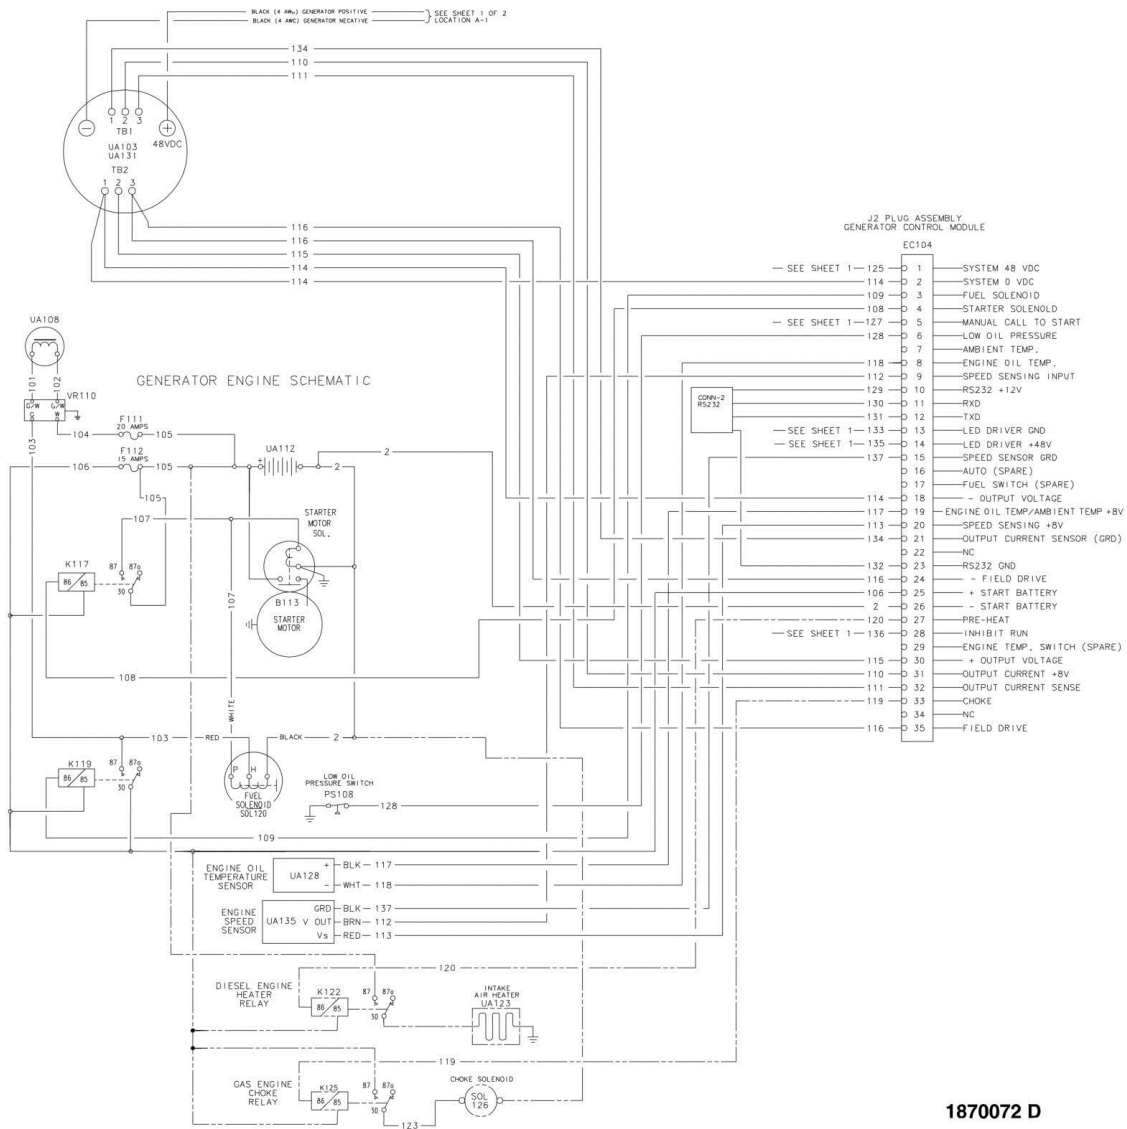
BLACK (4 AWG) GENERATOR POSITIVE
BLACK (4 AWG) GENERATOR NEGATIVE
SEE SHEET 1 OF 2
LOCATION A-1

134
110
111

1 2 3
TB1
48VDC
UA103
UA131
TB2
1 2 3

116
116
115
114
114

J2 PLUG ASSEMBLY
GENERATOR CONTROL MODULE
EC104

| Wire | Pin | Function |
|---|---|---|
| SEE SHEET 1—125 | 1 | SYSTEM 48 VDC |
| 114 | 2 | SYSTEM 0 VDC |
| 109 | 3 | FUEL SOLENOID |
| 108 | 4 | STARTER SOLENOLD |
| SEE SHEET 1—127 | 5 | MANUAL CALL TO START |
| 128 | 6 | LOW OIL PRESSURE |
| | 7 | AMBIENT TEMP. |
| 118 | 8 | ENGINE OIL TEMP. |
| 112 | 9 | SPEED SENSING INPUT |
| 129 | 10 | RS232 +12V |
| 130 | 11 | RXD |
| 131 | 12 | TXD |
| SEE SHEET 1—133 | 13 | LED DRIVER GND |
| SEE SHEET 1—135 | 14 | LED DRIVER +48V |
| 137 | 15 | SPEED SENSOR GRD |
| | 16 | AUTO (SPARE) |
| | 17 | FUEL SWITCH (SPARE) |
| 114 | 18 | - OUTPUT VOLTAGE |
| 117 | 19 | ENGINE OIL TEMP/AMBIENT TEMP +8V |
| 113 | 20 | SPEED SENSING +8V |
| 134 | 21 | OUTPUT CURRENT SENSOR (GRD) |
| | 22 | NC |
| 132 | 23 | RS232 GND |
| 116 | 24 | - FIELD DRIVE |
| 106 | 25 | + START BATTERY |
| 2 | 26 | - START BATTERY |
| 120 | 27 | PRE-HEAT |
| SEE SHEET 1—136 | 28 | INHIBIT RUN |
| | 29 | ENGINE TEMP. SWITCH (SPARE) |
| 115 | 30 | + OUTPUT VOLTAGE |
| 110 | 31 | OUTPUT CURRENT +8V |
| 111 | 32 | OUTPUT CURRENT SENSE |
| 119 | 33 | CHOKE |
| | 34 | NC |
| 116 | 35 | FIELD DRIVE |

CONN-2
RS232

UA108
101 102
VR110
G/W G/W
S W
103
104
F111
20 AMPS
105
106
F112
15 AMPS
105
105
UA112
2
2
GENERATOR ENGINE SCHEMATIC
107
K117
86 85
87 87a
30
STARTER
MOTOR
SOL.
B113
STARTER
MOTOR
107
108
WHITE
K119
86 85
87 87a
30
103
RED
BLACK
2
P H
FUEL
SOLENOID
SOL120
LOW OIL
PRESSURE SWITCH
PS108
128
109
ENGINE OIL
TEMPERATURE
SENSOR
UA128
+ BLK — 117
- WHT — 118
ENGINE
SPEED
SENSOR
UA135 V
GRD BLK — 137
OUT BRN — 112
Vs RED — 113
120
DIESEL ENGINE
HEATER
RELAY
K122
86 85
87 87a
30
INTAKE
AIR HEATER
UA123
119
GAS ENGINE
CHOKE
RELAY
K125
86 85
87 87a
30
CHOKE SOLENOID
SOL
126
123

1870072 D